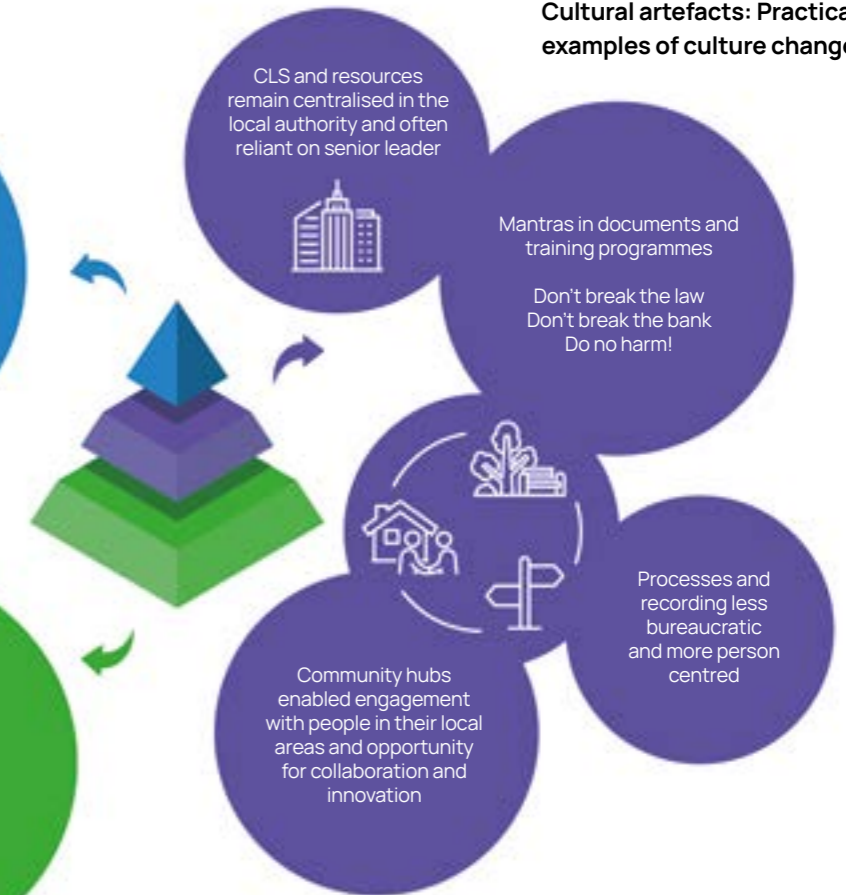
Cultural artefacts: Practica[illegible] examples of culture chang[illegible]

CLS and resources remain centralised in the local authority and often reliant on senior leader

Mantras in documents and training programmes

Don't break the law
Don't break the bank
Do no harm!

Processes and recording less bureaucratic and more person centred

Community hubs enabled engagement with people in their local areas and opportunity for collaboration and innovation